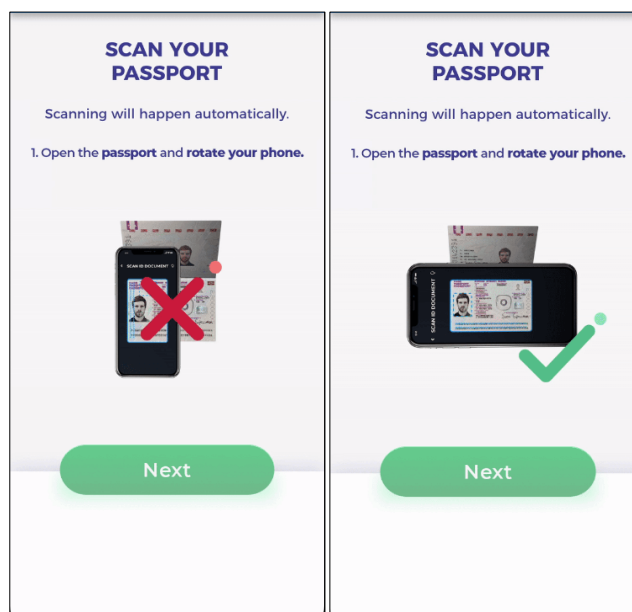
SCAN YOUR PASSPORT

Scanning will happen automatically.

1. Open the passport and rotate your phone.

SCAN ID DOCUMENT

Next

SCAN YOUR PASSPORT

Scanning will happen automatically.

1. Open the passport and rotate your phone.

SCAN ID DOCUMENT

Next